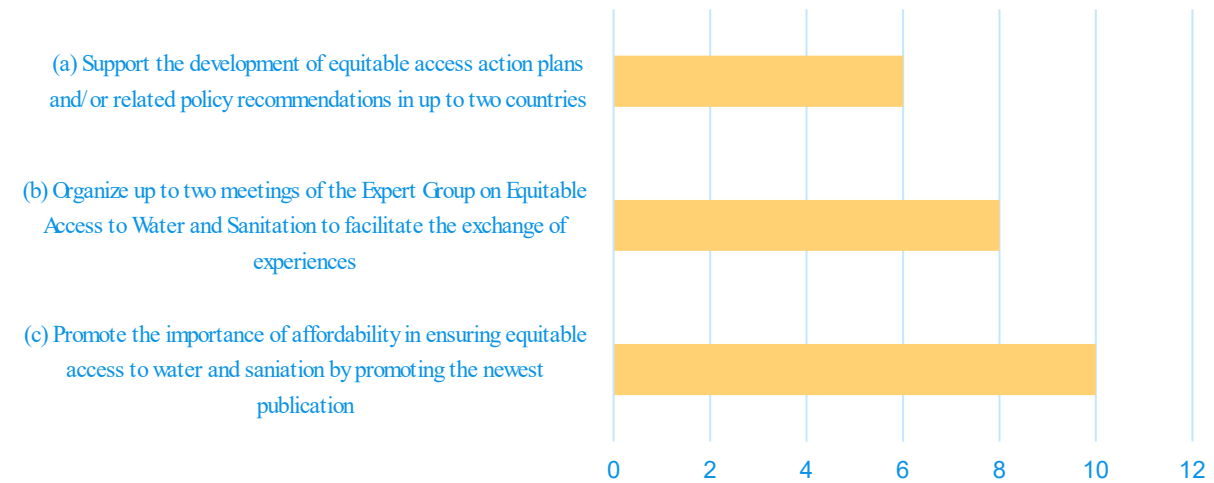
(a) Support the development of equitable access action plans and/or related policy recommendations in up to two countries

(b) Organize up to two meetings of the Expert Group on Equitable Access to Water and Sanitation to facilitate the exchange of experiences

(c) Promote the importance of affordability in ensuring equitable access to water and saniation by promoting the newest publication

0 2 4 6 8 10 12